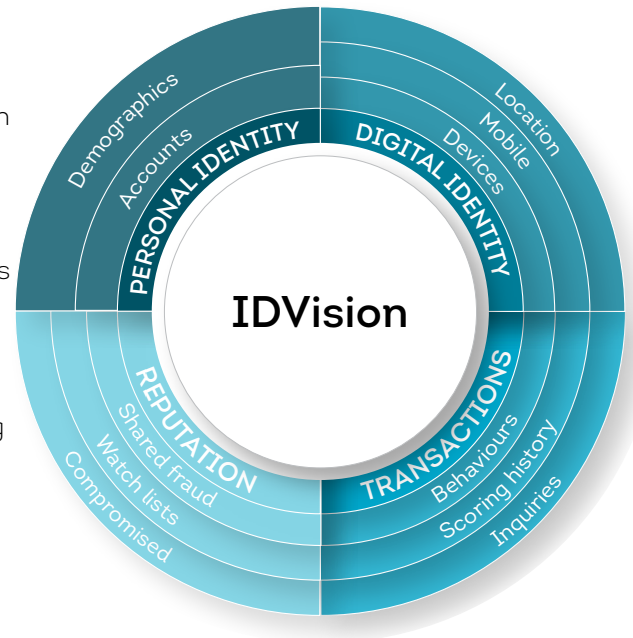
n

s

g

IDVision

PERSONAL IDENTITY
Accounts
Demographics

DIGITAL IDENTITY
Devices
Mobile
Location

REPUTATION
Shared fraud
Watch lists
Compromised

TRANSACTIONS
Behaviours
Scoring history
Inquiries